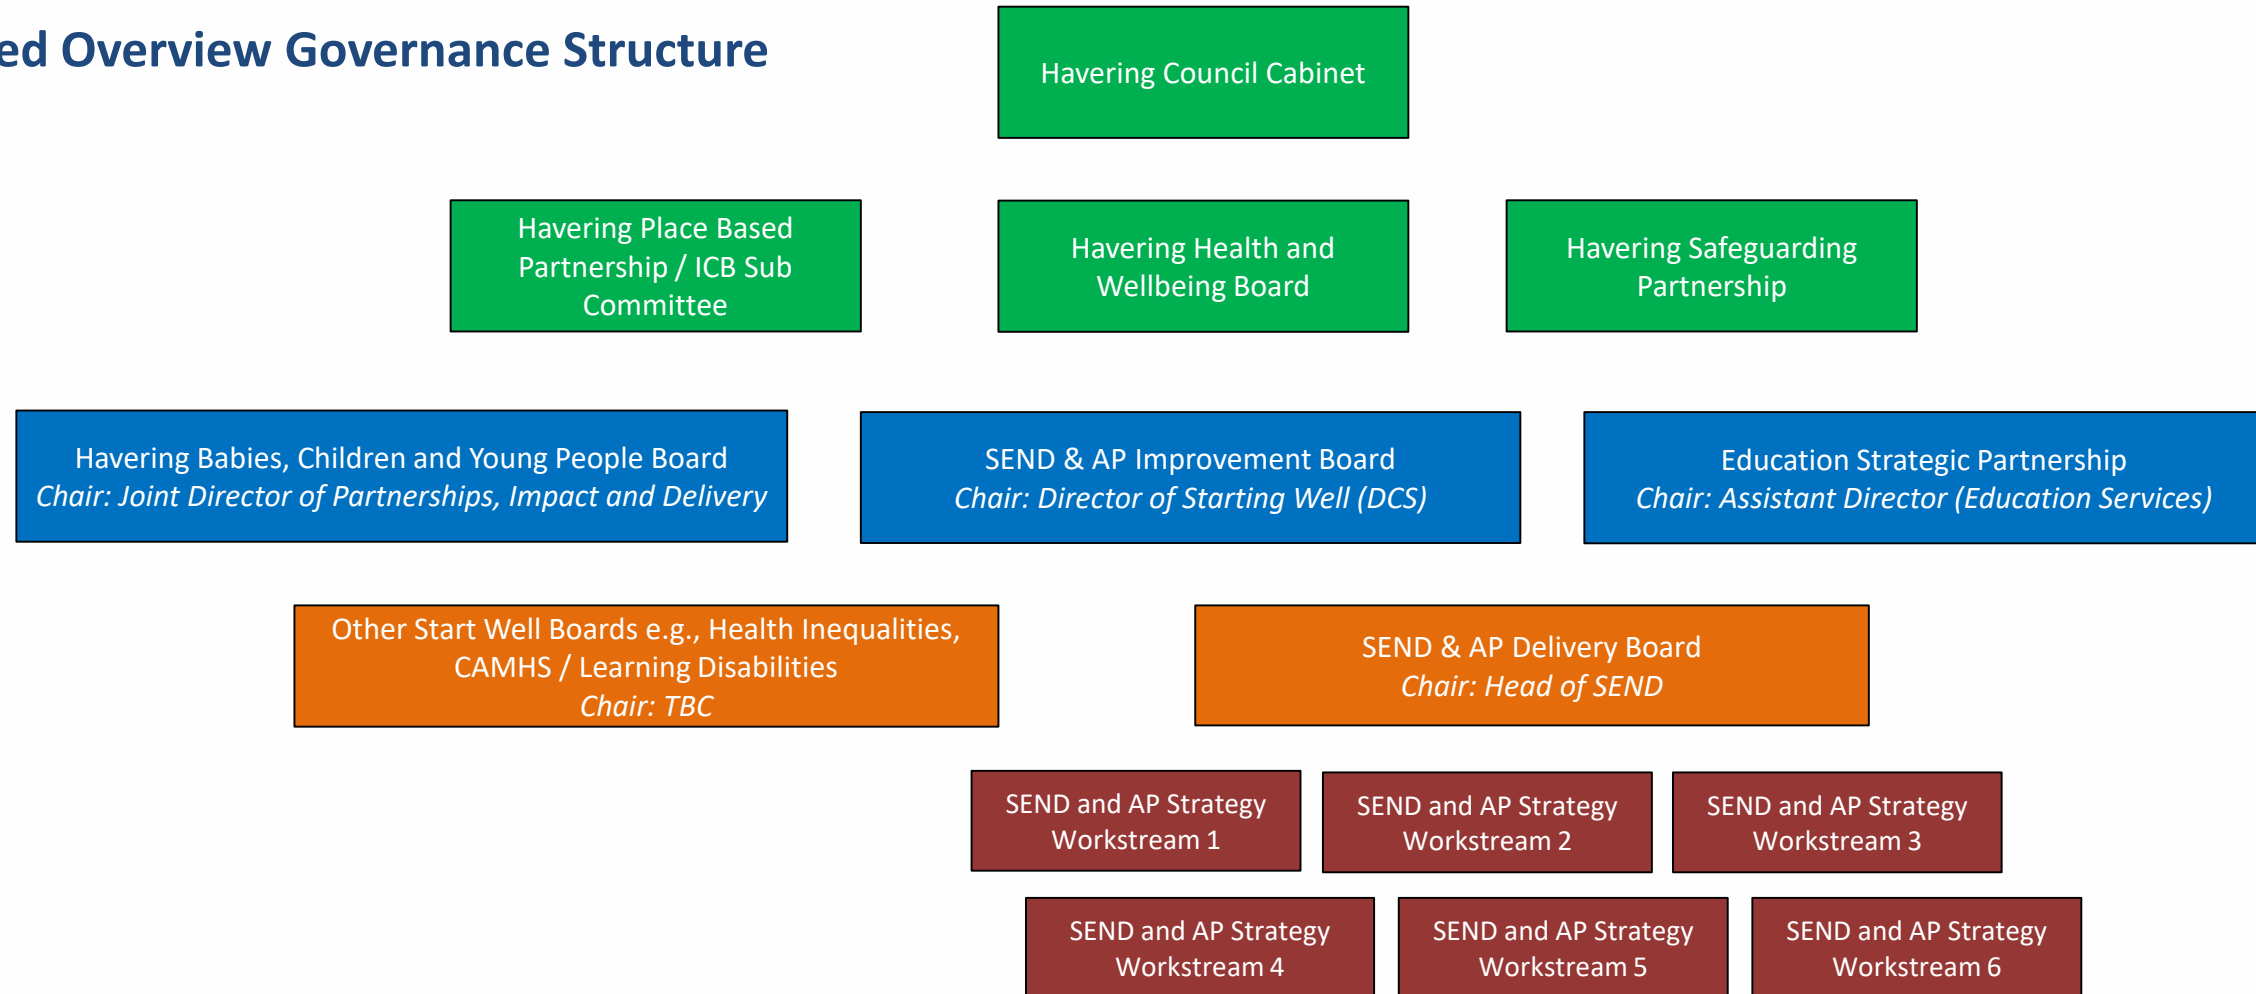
ed Overview Governance Structure

Havering Council Cabinet

Havering Place Based Partnership / ICB Sub Committee

Havering Health and Wellbeing Board

Havering Safeguarding Partnership

Havering Babies, Children and Young People Board
*Chair: Joint Director of Partnerships, Impact and Delivery*

SEND & AP Improvement Board
*Chair: Director of Starting Well (DCS)*

Education Strategic Partnership
*Chair: Assistant Director (Education Services)*

Other Start Well Boards e.g., Health Inequalities, CAMHS / Learning Disabilities
*Chair: TBC*

SEND & AP Delivery Board
*Chair: Head of SEND*

SEND and AP Strategy Workstream 1

SEND and AP Strategy Workstream 2

SEND and AP Strategy Workstream 3

SEND and AP Strategy Workstream 4

SEND and AP Strategy Workstream 5

SEND and AP Strategy Workstream 6